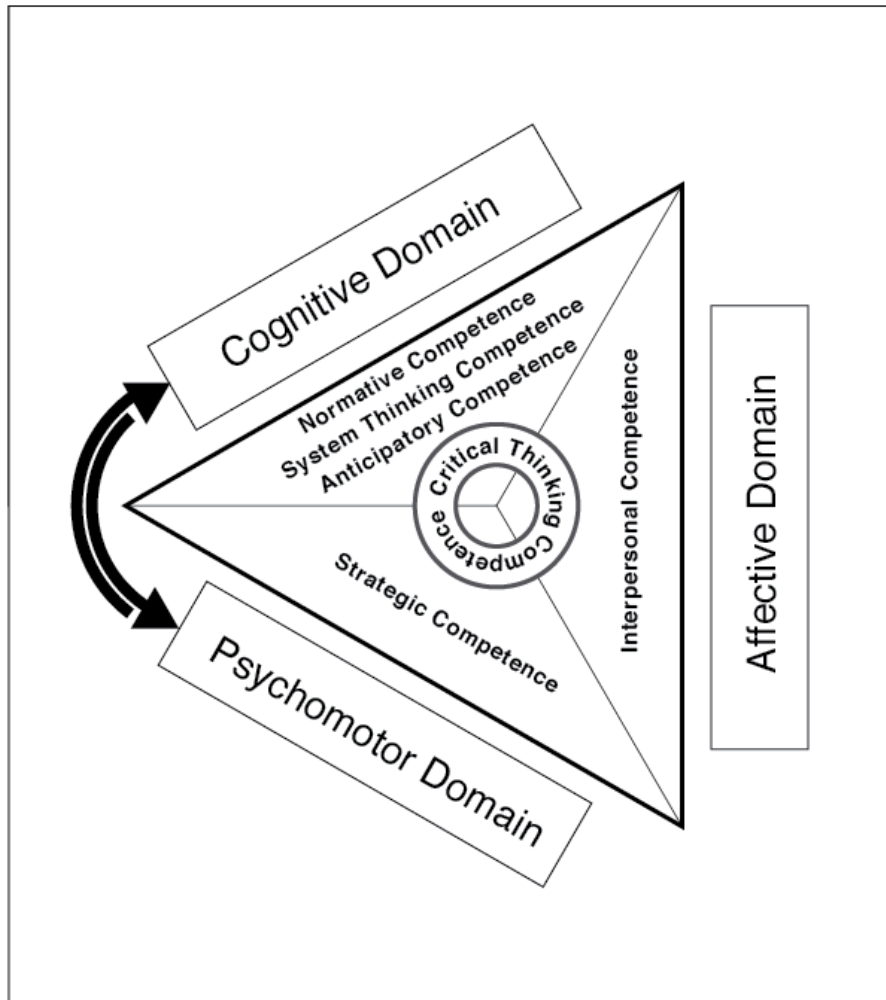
Cognitive Domain

Normative Competence
System Thinking Competence
Anticipatory Competence

Critical Thinking Competence

Interpersonal Competence

Strategic Competence

Affective Domain

Psychomotor Domain